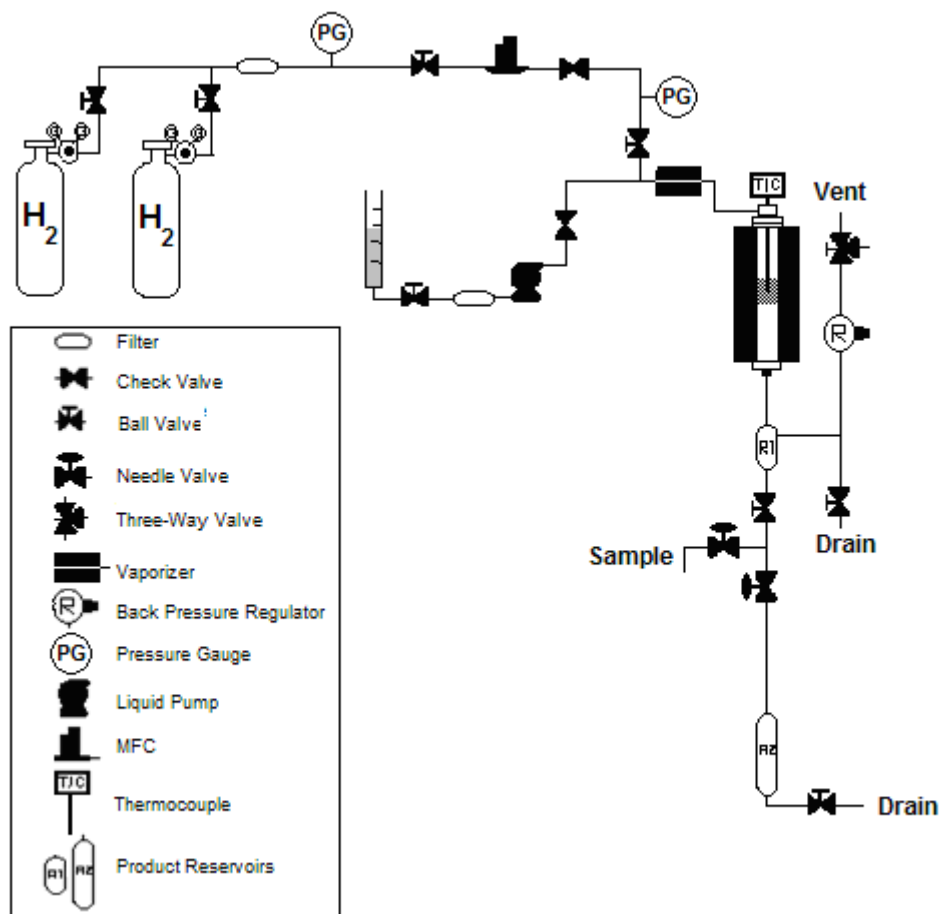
PG
PG
$H_2$
$H_2$
T/C
Vent
R
R1
Drain
Sample
R2
Drain

Filter
Check Valve
Ball Valve
Needle Valve
Three-Way Valve
Vaporizer
R Back Pressure Regulator
PG Pressure Gauge
Liquid Pump
MFC
T/C Thermocouple
R1 R2 Product Reservoirs